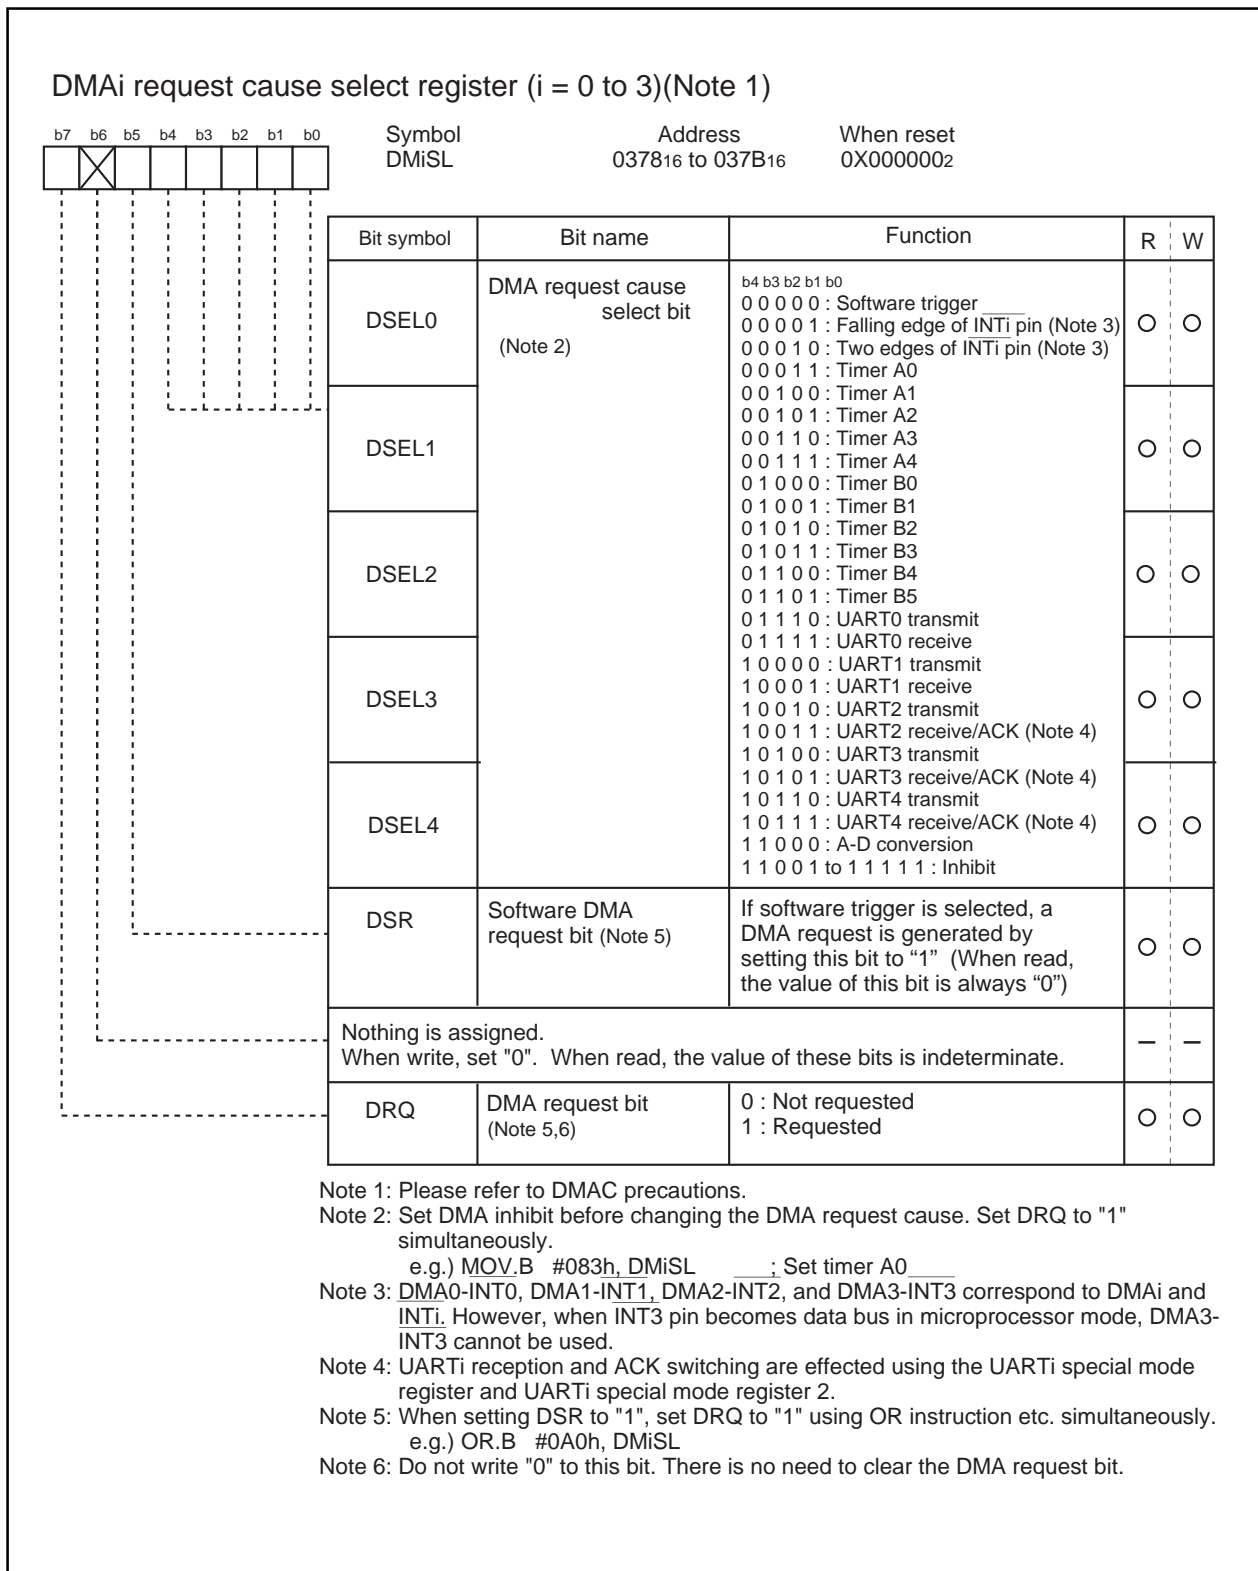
DMAi request cause select register (i = 0 to 3)(Note 1)

b7 b6 b5 b4 b3 b2 b1 b0

Symbol
DMiSL

Address
$0378_{16}$ to $037B_{16}$

When reset
$0X000000_2$

| Bit symbol | Bit name | Function | R | W |
|---|---|---|---|---|
| DSEL0 | DMA request cause select bit (Note 2) | b4 b3 b2 b1 b0<br>0 0 0 0 0 : Software trigger<br>0 0 0 0 1 : Falling edge of INTi pin (Note 3)<br>0 0 0 1 0 : Two edges of INTi pin (Note 3)<br>0 0 0 1 1 : Timer A0<br>0 0 1 0 0 : Timer A1<br>0 0 1 0 1 : Timer A2<br>0 0 1 1 0 : Timer A3<br>0 0 1 1 1 : Timer A4<br>0 1 0 0 0 : Timer B0<br>0 1 0 0 1 : Timer B1<br>0 1 0 1 0 : Timer B2<br>0 1 0 1 1 : Timer B3<br>0 1 1 0 0 : Timer B4<br>0 1 1 0 1 : Timer B5<br>0 1 1 1 0 : UART0 transmit<br>0 1 1 1 1 : UART0 receive<br>1 0 0 0 0 : UART1 transmit<br>1 0 0 0 1 : UART1 receive<br>1 0 0 1 0 : UART2 transmit<br>1 0 0 1 1 : UART2 receive/ACK (Note 4)<br>1 0 1 0 0 : UART3 transmit<br>1 0 1 0 1 : UART3 receive/ACK (Note 4)<br>1 0 1 1 0 : UART4 transmit<br>1 0 1 1 1 : UART4 receive/ACK (Note 4)<br>1 1 0 0 0 : A-D conversion<br>1 1 0 0 1 to 1 1 1 1 1 : Inhibit | O | O |
| DSEL1 | | | O | O |
| DSEL2 | | | O | O |
| DSEL3 | | | O | O |
| DSEL4 | | | O | O |
| DSR | Software DMA request bit (Note 5) | If software trigger is selected, a DMA request is generated by setting this bit to “1” (When read, the value of this bit is always “0”) | O | O |
| Nothing is assigned. When write, set "0". When read, the value of these bits is indeterminate. | | | – | – |
| DRQ | DMA request bit (Note 5,6) | 0 : Not requested<br>1 : Requested | O | O |

Note 1: Please refer to DMAC precautions.
Note 2: Set DMA inhibit before changing the DMA request cause. Set DRQ to "1" simultaneously.
e.g.) MOV.B #083h, DMiSL ; Set timer A0
Note 3: DMA0-INT0, DMA1-INT1, DMA2-INT2, and DMA3-INT3 correspond to DMAi and INTi. However, when INT3 pin becomes data bus in microprocessor mode, DMA3-INT3 cannot be used.
Note 4: UARTi reception and ACK switching are effected using the UARTi special mode register and UARTi special mode register 2.
Note 5: When setting DSR to "1", set DRQ to "1" using OR instruction etc. simultaneously.
e.g.) OR.B #0A0h, DMiSL
Note 6: Do not write "0" to this bit. There is no need to clear the DMA request bit.